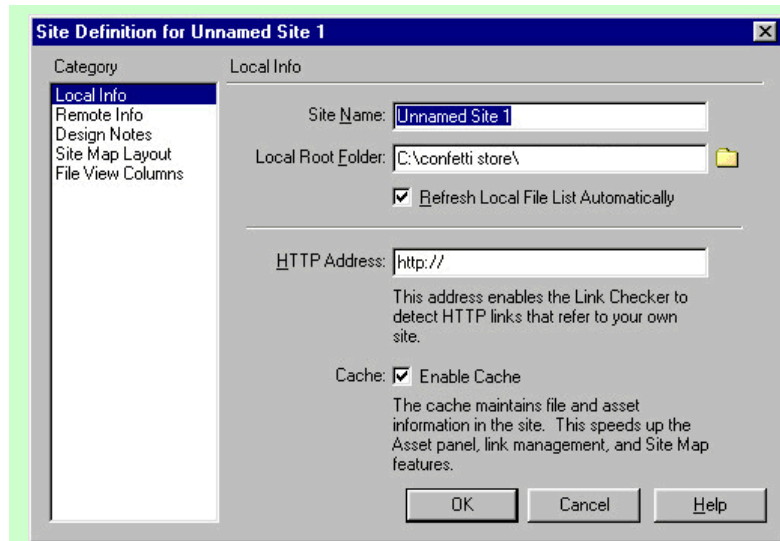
Site Definition for Unnamed Site 1

Category

Local Info
Remote Info
Design Notes
Site Map Layout
File View Columns

Local Info

Site Name: Unnamed Site 1

Local Root Folder: C:\confetti store\

Refresh Local File List Automatically

HTTP Address: http://

This address enables the Link Checker to detect HTTP links that refer to your own site.

Cache: Enable Cache

The cache maintains file and asset information in the site. This speeds up the Asset panel, link management, and Site Map features.

OK Cancel Help